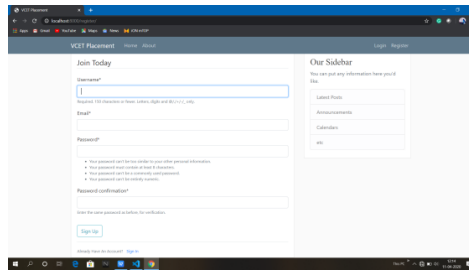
VCET Placement ×

localhost:8000/register

Apps Gmail YouTube Maps News

VCET Placement Home About

Login Register

Join Today

Username*

Required. 150 characters or fewer. Letters, digits and @/./+/-/_ only.

Email*

Password*

- Your password can't be too similar to your other personal information.
- Your password must contain at least 8 characters.
- Your password can't be a commonly used password.
- Your password can't be entirely numeric.

Password confirmation*

Enter the same password as before, for verification.

Sign Up

Already Have An Account? Sign In

Our Sidebar

You can put any information here you'd like.

Latest Posts

Announcements

Calendars

etc

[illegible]